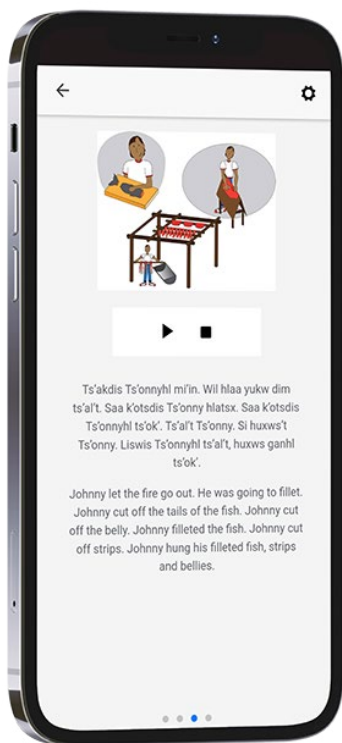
Ts'akdis Ts'onnyhl mi'in. Wil hlaa yukw dim ts'al't. Saa k'otsdis Ts'onny hlatsx. Saa k'otsdis Ts'onnyhl ts'ok'. Ts'al't Ts'onny. Si huxws't Ts'onny. Liswis Ts'onnyhl ts'al't, huxws ganhl ts'ok'.

Johnny let the fire go out. He was going to fillet. Johnny cut off the tails of the fish. Johnny cut off the belly. Johnny filleted the fish. Johnny cut off strips. Johnny hung his filleted fish, strips and bellies.